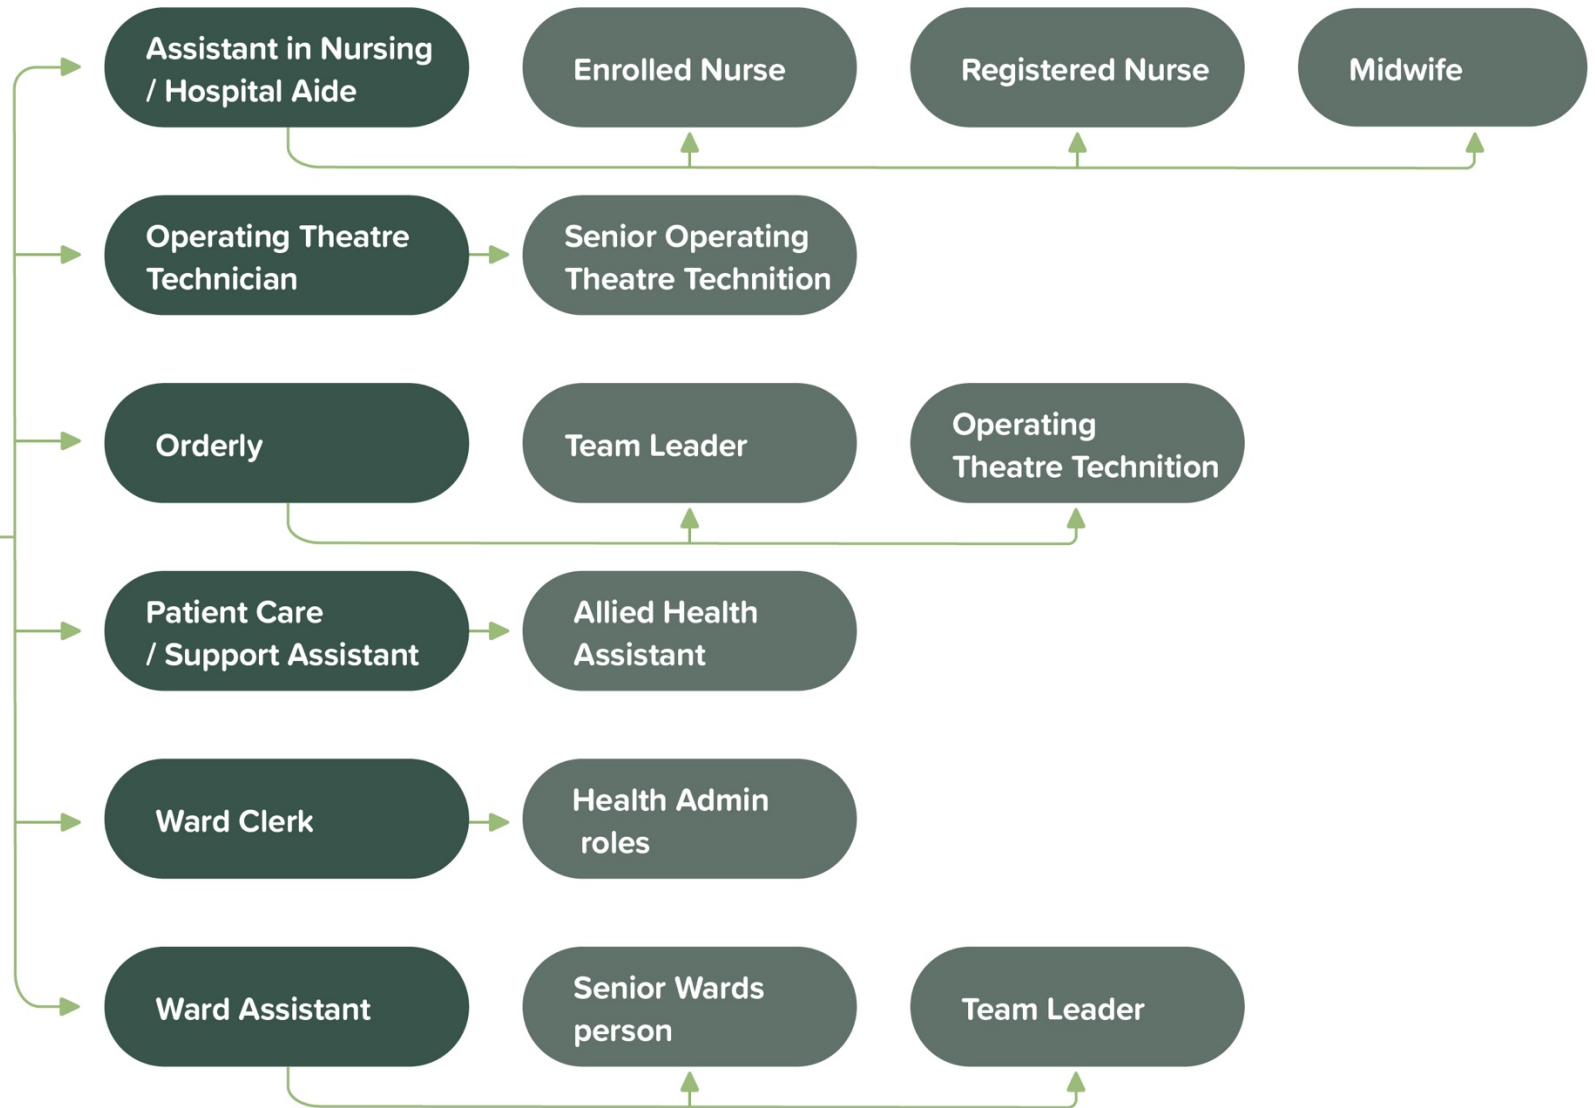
Assistant in Nursing / Hospital Aide

Enrolled Nurse

Registered Nurse

Midwife

Operating Theatre Technician

Senior Operating Theatre Technition

Orderly

Team Leader

Operating Theatre Technition

Patient Care / Support Assistant

Allied Health Assistant

Ward Clerk

Health Admin roles

Ward Assistant

Senior Wards person

Team Leader